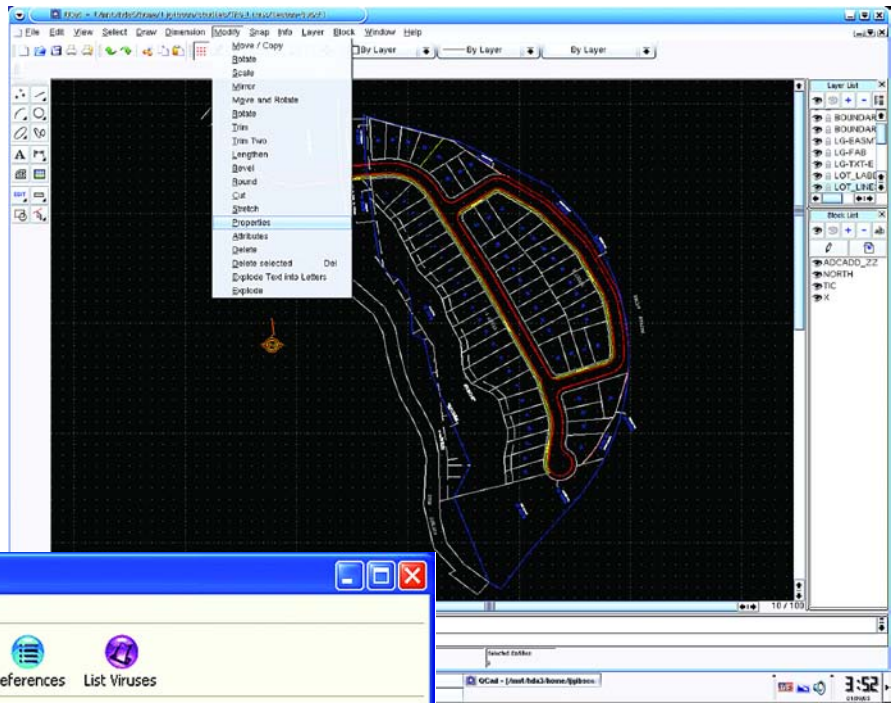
File Edit View Select Draw Dimension Modify Snap Info Layer Block Window Help

By Layer
By Layer
By Layer

Move / Copy
Rotate
Scale
Mirror
Move and Rotate
Rotate
Trim
Trim Two
Lengthen
Bevel
Round
Cut
Stretch
Properties
Attributes
Delete
Delete selected Del
Explode Text into Letters
Explode

Layer List
BOUNDAR
BOUNDAR
LG-EASM
LG-FAB
LG-TXT-E
LOT_LABE
LOT_LINE

Block List
ADCADD_ZZ
NORTH
TIC
X

10 / 100

Selected Entities

QCad - [/mnt/hda3/home/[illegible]

3:52

eferences
List Viruses